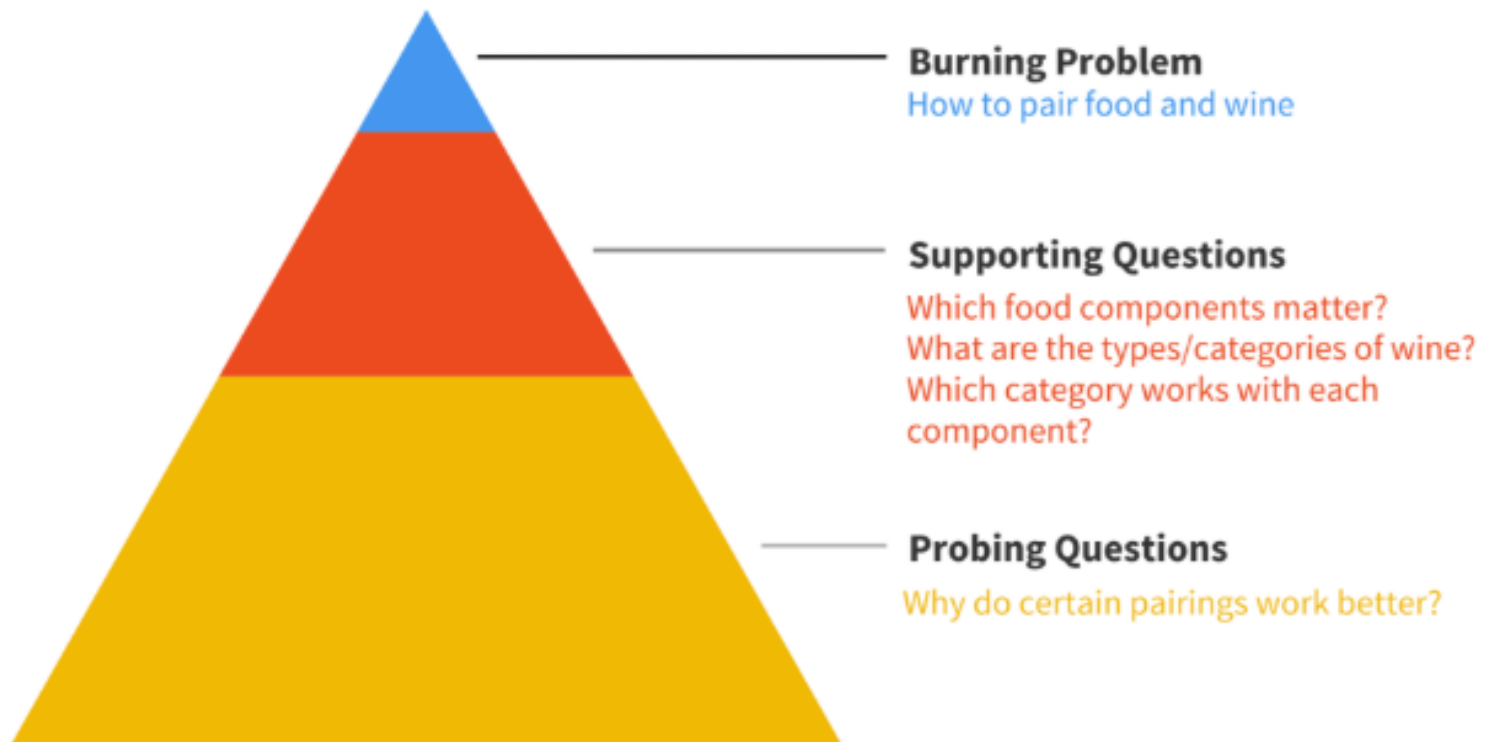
Burning Problem
How to pair food and wine

Supporting Questions
Which food components matter?
What are the types/categories of wine?
Which category works with each component?

Probing Questions
Why do certain pairings work better?